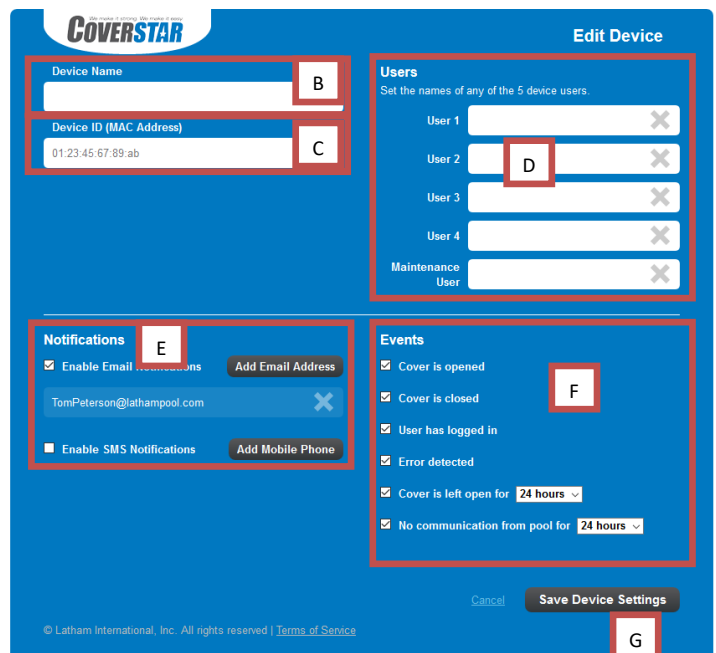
COVERSTAR
We make it strong. We make it easy.

Edit Device

Device Name

B

Device ID (MAC Address)

01:23:45:67:89:ab

C

Users
Set the names of any of the 5 device users.

User 1

User 2

D

User 3

User 4

Maintenance User

Notifications

E

☑ Enable Email Notifications

Add Email Address

TomPeterson@lathampool.com

☐ Enable SMS Notifications

Add Mobile Phone

Events

F

☑ Cover is opened

☑ Cover is closed

☑ User has logged in

☑ Error detected

☑ Cover is left open for 24 hours

☑ No communication from pool for 24 hours

Cancel

Save Device Settings

G

© Latham International, Inc. All rights reserved | Terms of Service